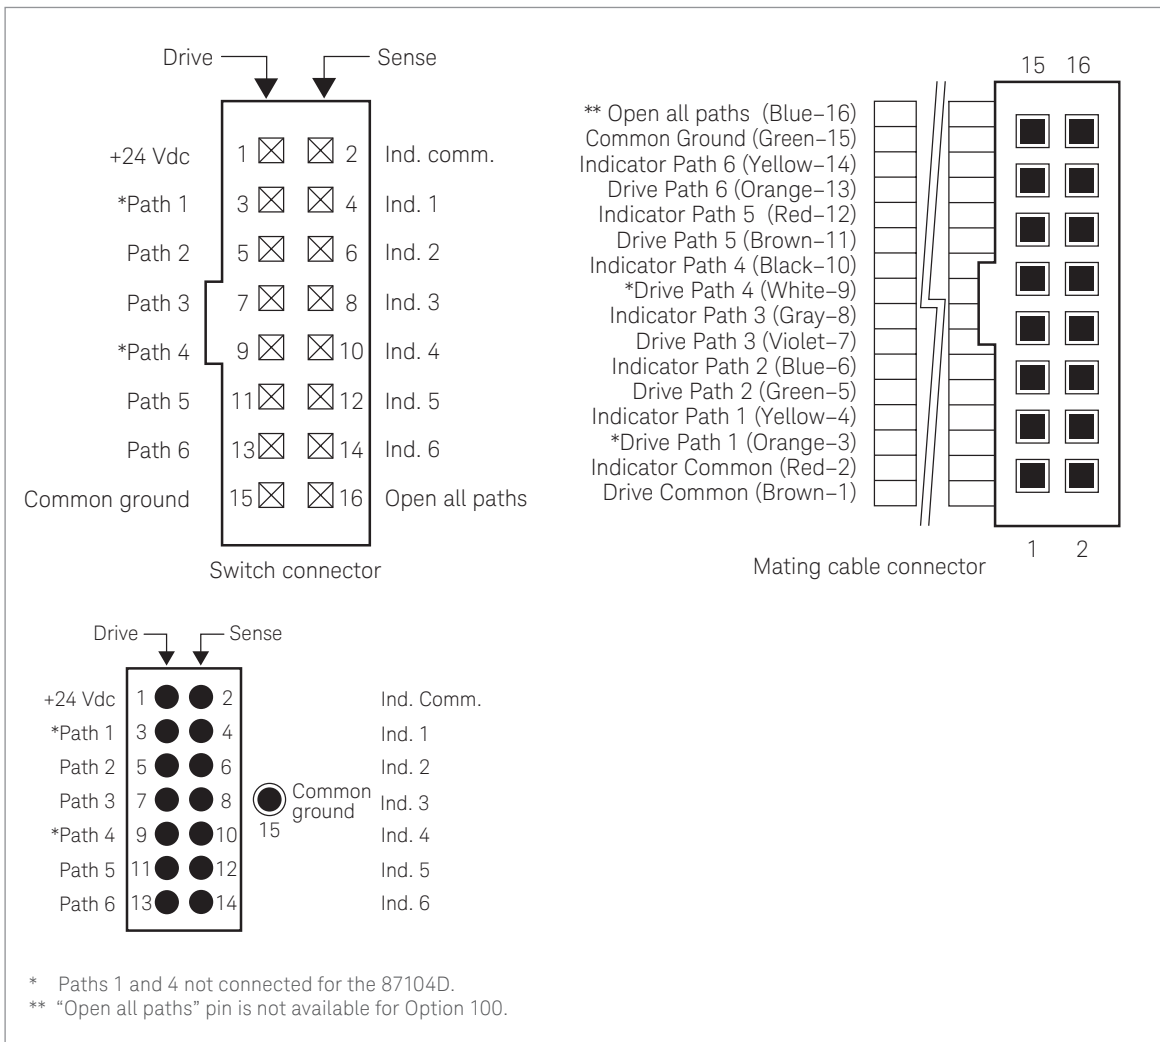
Drive
Sense

+24 Vdc 1 2 Ind. comm.
*Path 1 3 4 Ind. 1
Path 2 5 6 Ind. 2
Path 3 7 8 Ind. 3
*Path 4 9 10 Ind. 4
Path 5 11 12 Ind. 5
Path 6 13 14 Ind. 6
Common ground 15 16 Open all paths

Switch connector

15 16

** Open all paths (Blue–16)
Common Ground (Green–15)
Indicator Path 6 (Yellow–14)
Drive Path 6 (Orange–13)
Indicator Path 5 (Red–12)
Drive Path 5 (Brown–11)
Indicator Path 4 (Black–10)
*Drive Path 4 (White–9)
Indicator Path 3 (Gray–8)
Drive Path 3 (Violet–7)
Indicator Path 2 (Blue–6)
Drive Path 2 (Green–5)
Indicator Path 1 (Yellow–4)
*Drive Path 1 (Orange–3)
Indicator Common (Red–2)
Drive Common (Brown–1)

1 2

Mating cable connector

Drive
Sense

+24 Vdc 1 2 Ind. Comm.
*Path 1 3 4 Ind. 1
Path 2 5 6 Ind. 2
Path 3 7 8 Common ground 15 Ind. 3
*Path 4 9 10 Ind. 4
Path 5 11 12 Ind. 5
Path 6 13 14 Ind. 6

* Paths 1 and 4 not connected for the 87104D.
** "Open all paths" pin is not available for Option 100.